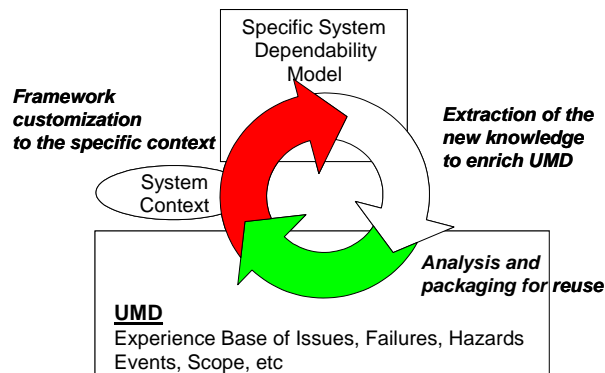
Specific System Dependability Model

Framework customization to the specific context

Extraction of the new knowledge to enrich UMD

System Context

Analysis and packaging for reuse

UMD
Experience Base of Issues, Failures, Hazards Events, Scope, etc